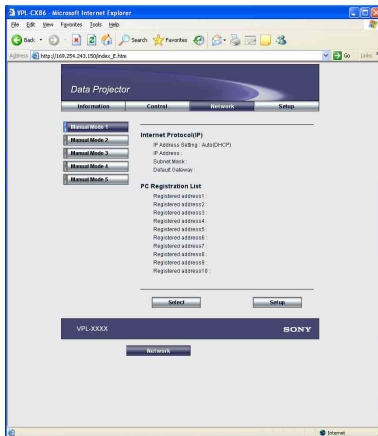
VPL-CX86 - Microsoft Internet Explorer

File Edit View Favorites Tools Help

Back Search Favorites

Address http://169.254.245.150/index_E.htm Go Links

Data Projector

Information Control Network Setup

Manual Mode 1
Manual Mode 2
Manual Mode 3
Manual Mode 4
Manual Mode 5

Internet Protocol(IP)
IP Address Setting : Auto(DHCP)
IP Address :
Subnet Mask :
Default Gateway :

PC Registration List
Registered address1 :
Registered address2 :
Registered address3 :
Registered address4 :
Registered address5 :
Registered address6 :
Registered address7 :
Registered address8 :
Registered address9 :
Registered address10 :

Select Setup

VPL-XXXX SONY

Network

Internet